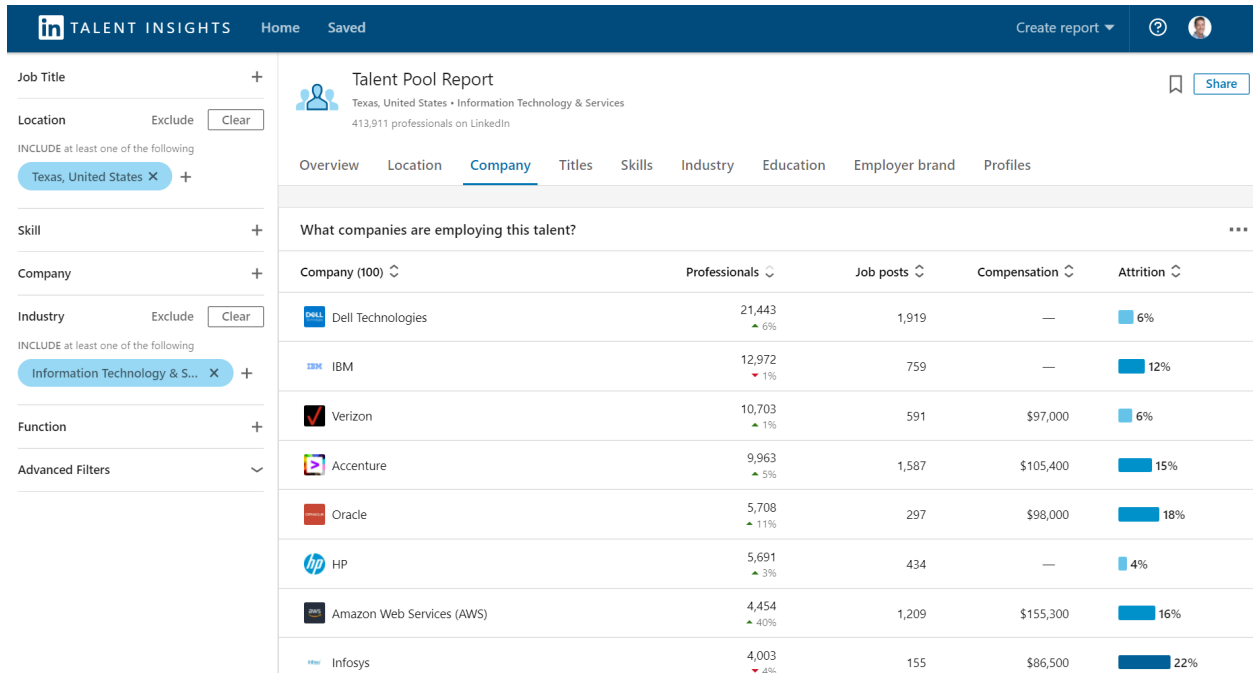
in TALENT INSIGHTS Home Saved Create report ?

Job Title +

Location Exclude Clear
INCLUDE at least one of the following
Texas, United States × +

Skill +

Company +

Industry Exclude Clear
INCLUDE at least one of the following
Information Technology & S... × +

Function +

Advanced Filters

Talent Pool Report
Texas, United States • Information Technology & Services
413,911 professionals on LinkedIn

Share

Overview Location Company Titles Skills Industry Education Employer brand Profiles

What companies are employing this talent? ...

| Company (100) | Professionals | Job posts | Compensation | Attrition |
|---|---|---|---|---|
| Dell Technologies | 21,443 ▲ 6% | 1,919 | — | 6% |
| IBM | 12,972 ▼ 1% | 759 | — | 12% |
| Verizon | 10,703 ▲ 1% | 591 | \$97,000 | 6% |
| Accenture | 9,963 ▲ 5% | 1,587 | \$105,400 | 15% |
| Oracle | 5,708 ▲ 11% | 297 | \$98,000 | 18% |
| HP | 5,691 ▲ 3% | 434 | — | 4% |
| Amazon Web Services (AWS) | 4,454 ▲ 40% | 1,209 | \$155,300 | 16% |
| Infosys | 4,003 ▼ 4% | 155 | \$86,500 | 22% |